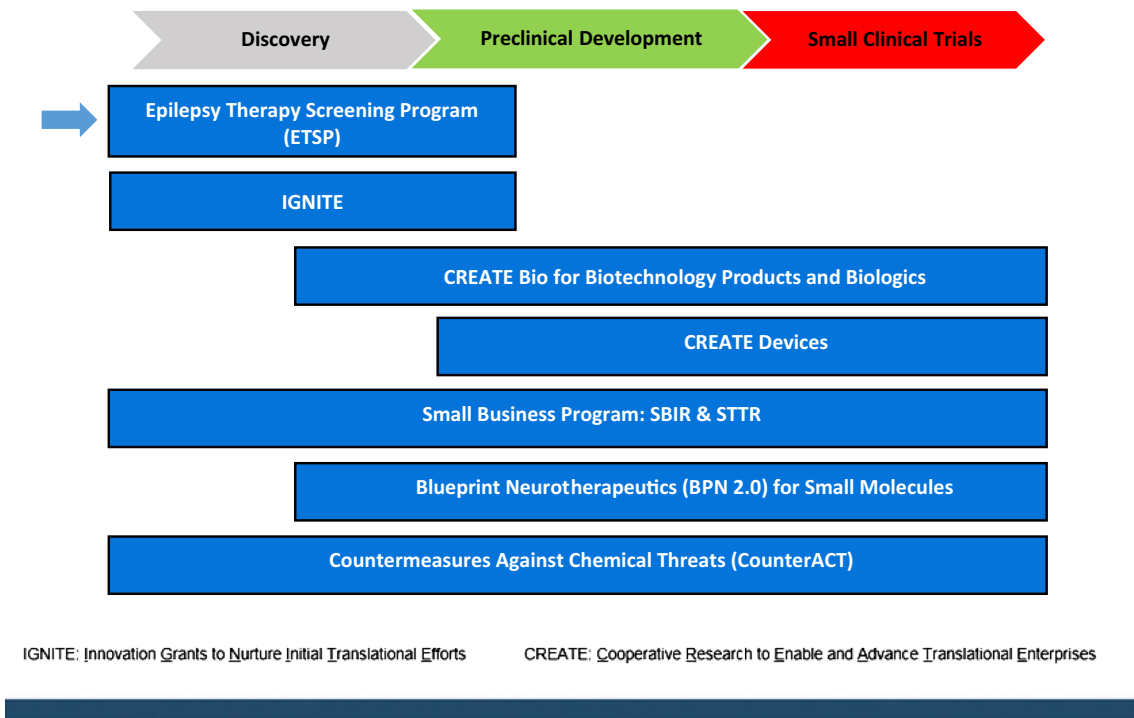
Discovery

Preclinical Development

Small Clinical Trials

Epilepsy Therapy Screening Program (ETSP)

IGNITE

CREATE Bio for Biotechnology Products and Biologics

CREATE Devices

Small Business Program: SBIR & STTR

Blueprint Neurotherapeutics (BPN 2.0) for Small Molecules

Countermeasures Against Chemical Threats (CounterACT)

IGNITE: Innovation Grants to Nurture Initial Translational Efforts

CREATE: Cooperative Research to Enable and Advance Translational Enterprises